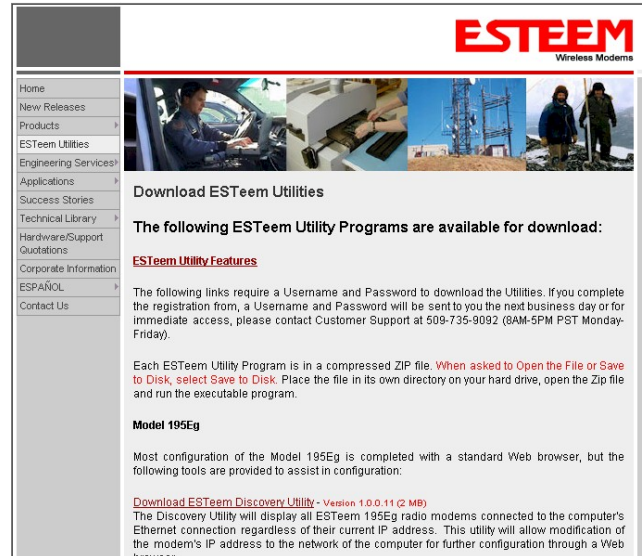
ESTEEM
Wireless Modems

Home
New Releases
Products
ESTeem Utilities
Engineering Services
Applications
Success Stories
Technical Library
Hardware/Support Quotations
Corporate Information
ESPAÑOL
Contact Us

Download ESTeem Utilities

The following ESTeem Utility Programs are available for download:

ESTeem Utility Features

The following links require a Username and Password to download the Utilities. If you complete the registration from, a Username and Password will be sent to you the next business day or for immediate access, please contact Customer Support at 509-735-9092 (8AM-5PM PST Monday-Friday).

Each ESTeem Utility Program is in a compressed ZIP file. When asked to Open the File or Save to Disk, select Save to Disk. Place the file in its own directory on your hard drive, open the Zip file and run the executable program.

Model 195Eg

Most configuration of the Model 195Eg is completed with a standard Web browser, but the following tools are provided to assist in configuration:

Download ESTeem Discovery Utility - Version 1.0.0.11 (2 MB)
The Discovery Utility will display all ESTeem 195Eg radio modems connected to the computer's Ethernet connection regardless of their current IP address. This utility will allow modification of the modem's IP address to the network of the computer for further configuration through a Web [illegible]